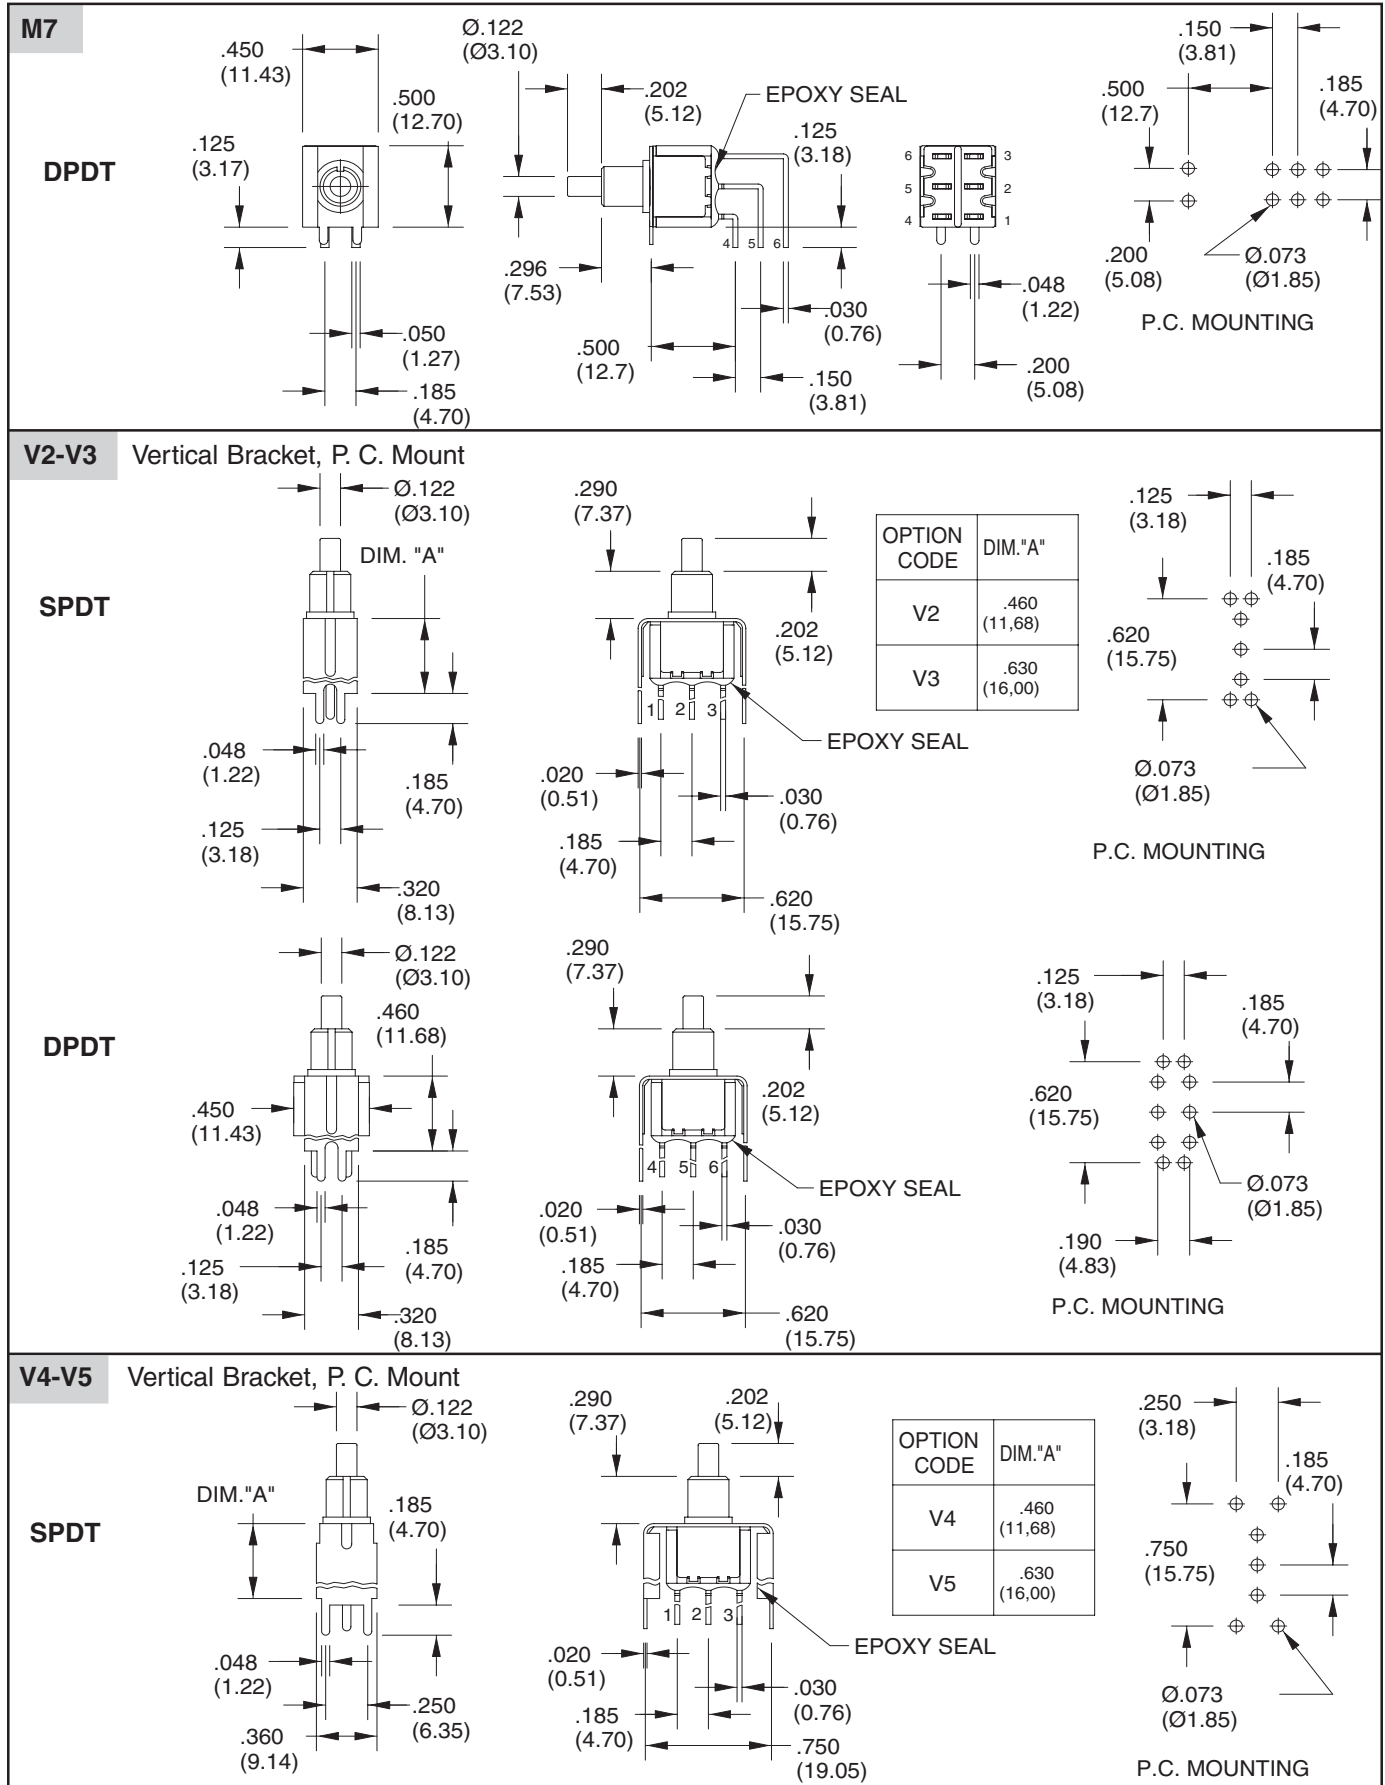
M7

DPDT

.450
(11.43)

.125
(3.17)

.500
(12.70)

.050
(1.27)

.185
(4.70)

Ø.122
(Ø3.10)

.202
(5.12)

EPOXY SEAL

.125
(3.18)

.296
(7.53)

4 5 6

.500
(12.7)

.030
(0.76)

.150
(3.81)

6 3
5 2
4 1

.048
(1.22)

.200
(5.08)

.150
(3.81)

.500
(12.7)

.185
(4.70)

.200
(5.08)

Ø.073
(Ø1.85)

P.C. MOUNTING

V2-V3 Vertical Bracket, P. C. Mount

SPDT

Ø.122
(Ø3.10)

DIM. "A"

.048
(1.22)

.185
(4.70)

.125
(3.18)

.320
(8.13)

.290
(7.37)

.202
(5.12)

1 2 3

EPOXY SEAL

.020
(0.51)

.030
(0.76)

.185
(4.70)

.620
(15.75)

| OPTION CODE | DIM."A" |
|---|---|
| V2 | .460 (11,68) |
| V3 | .630 (16,00) |

.125
(3.18)

.185
(4.70)

.620
(15.75)

Ø.073
(Ø1.85)

P.C. MOUNTING

DPDT

Ø.122
(Ø3.10)

.460
(11.68)

.450
(11.43)

.048
(1.22)

.185
(4.70)

.125
(3.18)

.320
(8.13)

.290
(7.37)

.202
(5.12)

4 5 6

EPOXY SEAL

.020
(0.51)

.030
(0.76)

.185
(4.70)

.620
(15.75)

.125
(3.18)

.185
(4.70)

.620
(15.75)

Ø.073
(Ø1.85)

.190
(4.83)

P.C. MOUNTING

V4-V5 Vertical Bracket, P. C. Mount

SPDT

Ø.122
(Ø3.10)

DIM."A"

.185
(4.70)

.048
(1.22)

.250
(6.35)

.360
(9.14)

.290
(7.37)

.202
(5.12)

1 2 3

EPOXY SEAL

.020
(0.51)

.030
(0.76)

.185
(4.70)

.750
(19.05)

| OPTION CODE | DIM."A" |
|---|---|
| V4 | .460 (11,68) |
| V5 | .630 (16,00) |

.250
(3.18)

.185
(4.70)

.750
(15.75)

Ø.073
(Ø1.85)

P.C. MOUNTING